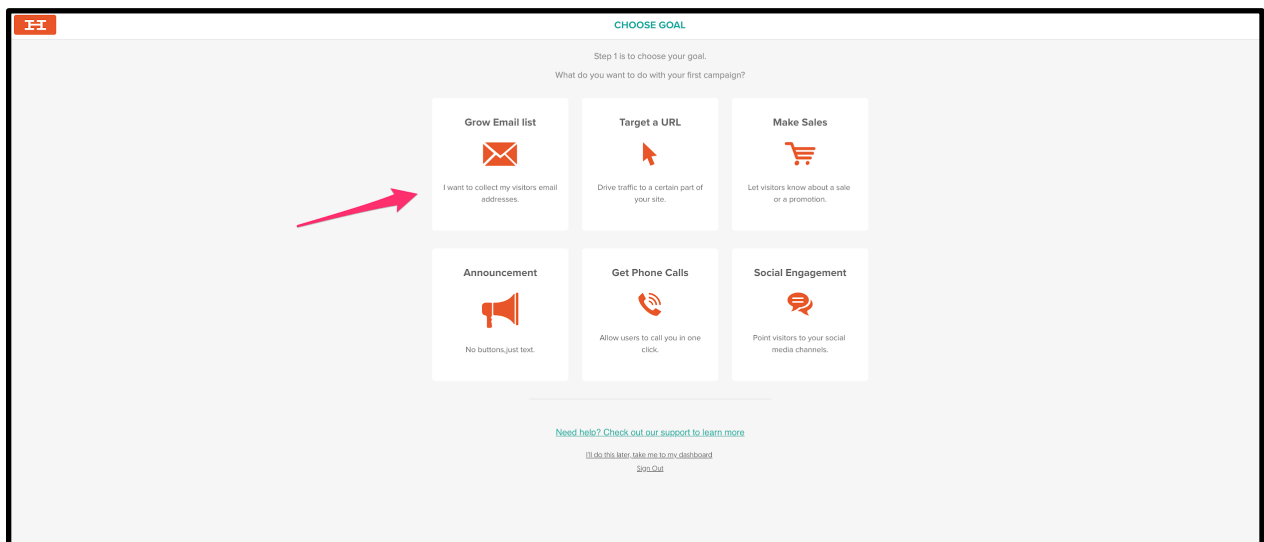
CHOOSE GOAL

Step 1 is to choose your goal.

What do you want to do with your first campaign?

Grow Email list

I want to collect my visitors email addresses.

Target a URL

Drive traffic to a certain part of your site.

Make Sales

Let visitors know about a sale or a promotion.

Announcement

No buttons,just text.

Get Phone Calls

Allow users to call you in one click.

Social Engagement

Point visitors to your social media channels.

Need help? Check out our support to learn more

I'll do this later, take me to my dashboard

Sign Out